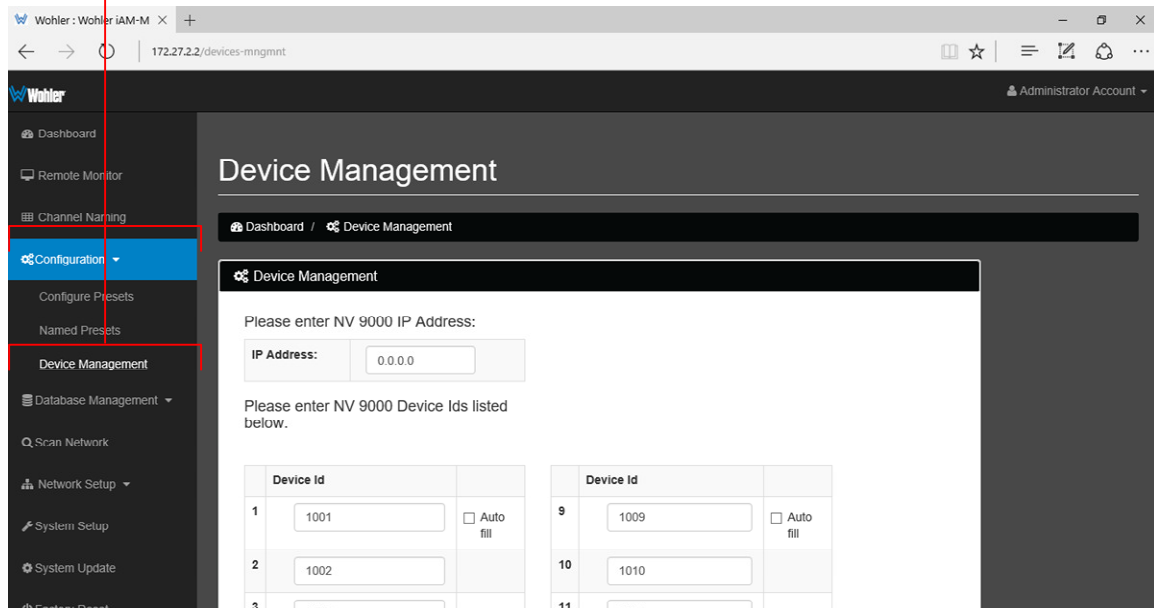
Wohler : Wohler iAM-M × +

172.27.2.2/devices-mngmnt

Wohler

Administrator Account

Dashboard

Remote Monitor

Channel Naming

Configuration

Configure Presets

Named Presets

Device Management

Database Management

Scan Network

Network Setup

System Setup

System Update

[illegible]

Device Management

Dashboard / Device Management

Device Management

Please enter NV 9000 IP Address:

| IP Address: | 0.0.0.0 |
|---|---|

Please enter NV 9000 Device Ids listed below.

| | Device Id | |
|---|---|---|
| 1 | 1001 | Auto fill |
| 2 | 1002 | |
| 3 | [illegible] | |

| | Device Id | |
|---|---|---|
| 9 | 1009 | Auto fill |
| 10 | 1010 | |
| 11 | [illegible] | |